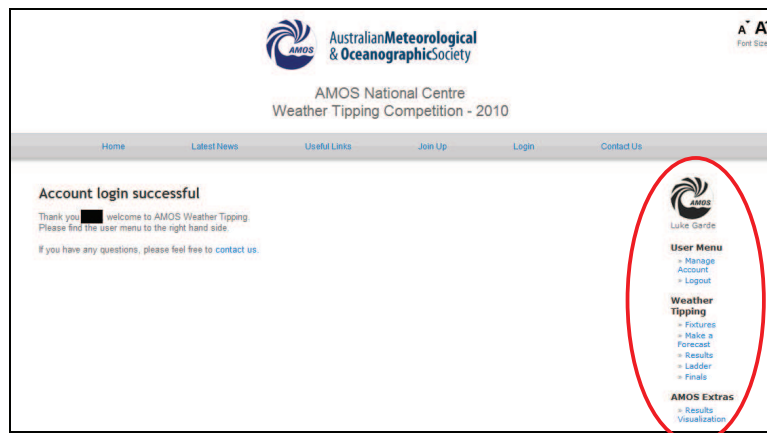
AMOS

AustralianMeteorological & OceanographicSociety

A A
Font Size

AMOS National Centre
Weather Tipping Competition - 2010

Home Latest News Useful Links Join Up Login Contact Us

Account login successful

Thank you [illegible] welcome to AMOS Weather Tipping. Please find the user menu to the right hand side.

If you have any questions, please feel free to contact us.

AMOS

Luke Garde

User Menu
» Manage Account
» Logout

Weather Tipping
» Fixtures
» Make a Forecast
» Results
» Ladder
» Finals

AMOS Extras
» Results Visualization